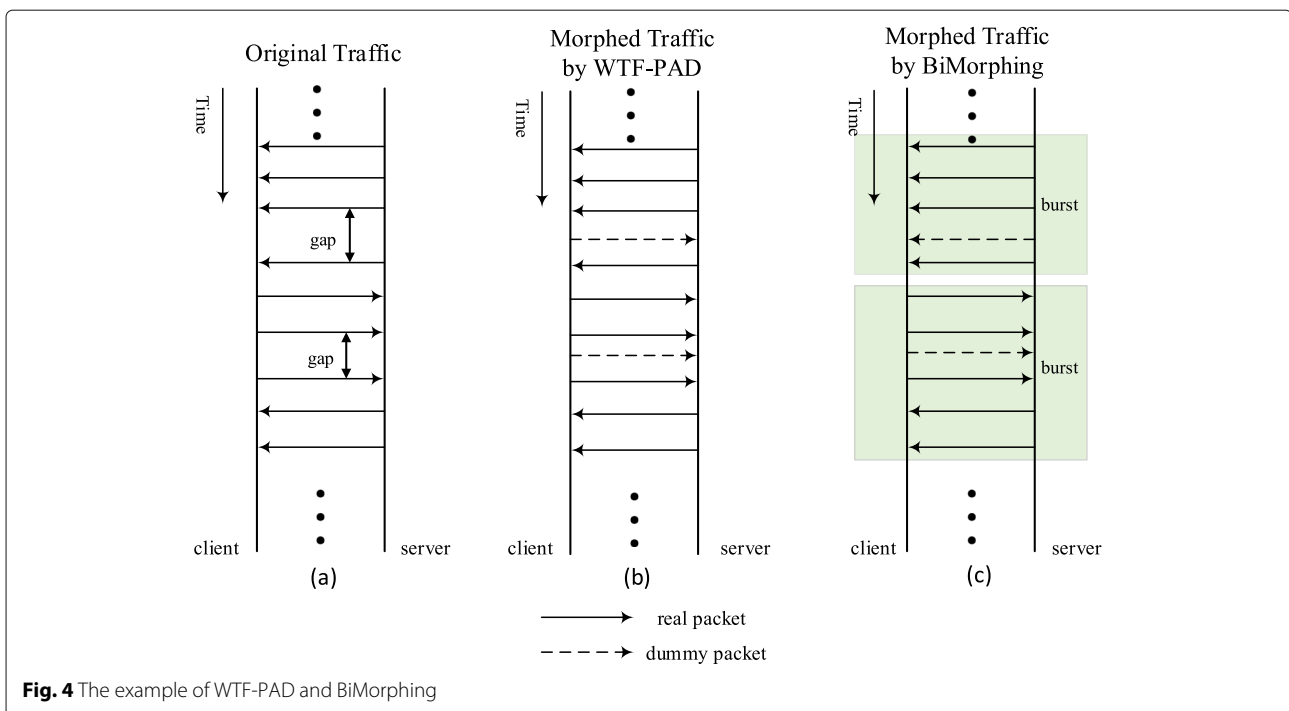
Original Traffic

Time

gap

gap

client

server

(a)

Morphed Traffic by WTF-PAD

Time

client

server

(b)

Morphed Traffic by BiMorphing

Time

burst

burst

client

server

(c)

real packet

dummy packet

**Fig. 4** The example of WTF-PAD and BiMorphing